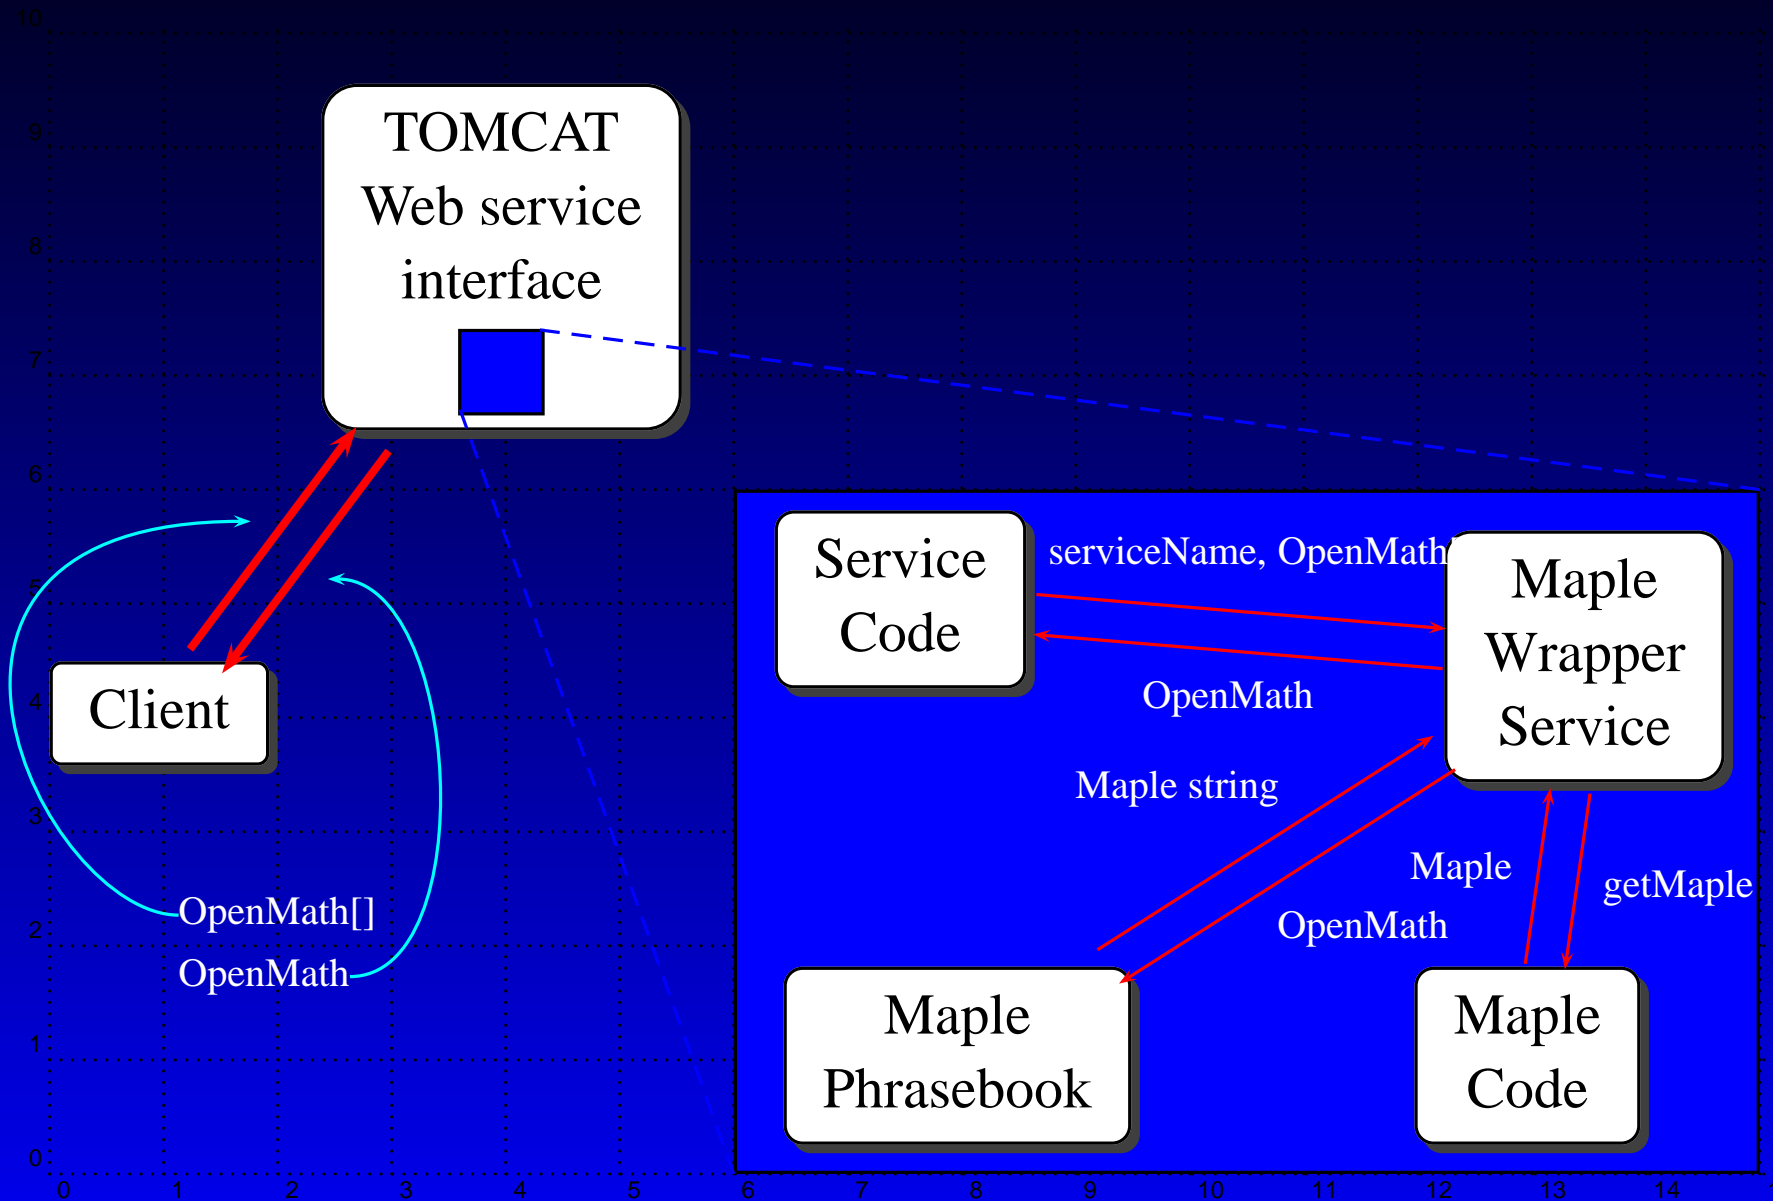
10
9
8
7
6
5
4
3
2
1
0

TOMCAT Web service interface

Client

OpenMath[]
OpenMath

Service Code

serviceName, OpenMath[]

OpenMath

Maple Wrapper Service

Maple string

Maple

OpenMath

getMaple

Maple Phrasebook

Maple Code

0 1 2 3 4 5 6 7 8 9 10 11 12 13 14